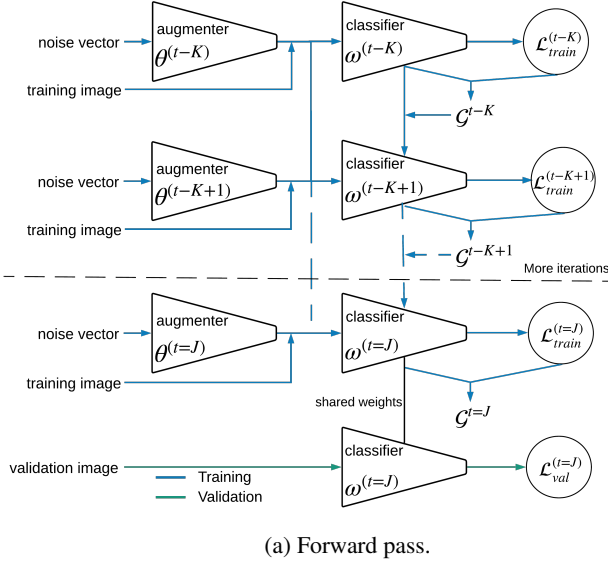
noise vector

augmenter $\theta^{(t-K)}$

training image

classifier $\omega^{(t-K)}$

$\mathcal{L}_{train}^{(t-K)}$

$\mathcal{G}^{t-K}$

noise vector

augmenter $\theta^{(t-K+1)}$

training image

classifier $\omega^{(t-K+1)}$

$\mathcal{L}_{train}^{(t-K+1)}$

$\mathcal{G}^{t-K+1}$

More iterations

noise vector

augmenter $\theta^{(t=J)}$

training image

classifier $\omega^{(t=J)}$

$\mathcal{L}_{train}^{(t=J)}$

shared weights

$\mathcal{G}^{t=J}$

validation image

classifier $\omega^{(t=J)}$

$\mathcal{L}_{val}^{(t=J)}$

Training

Validation

(a) Forward pass.